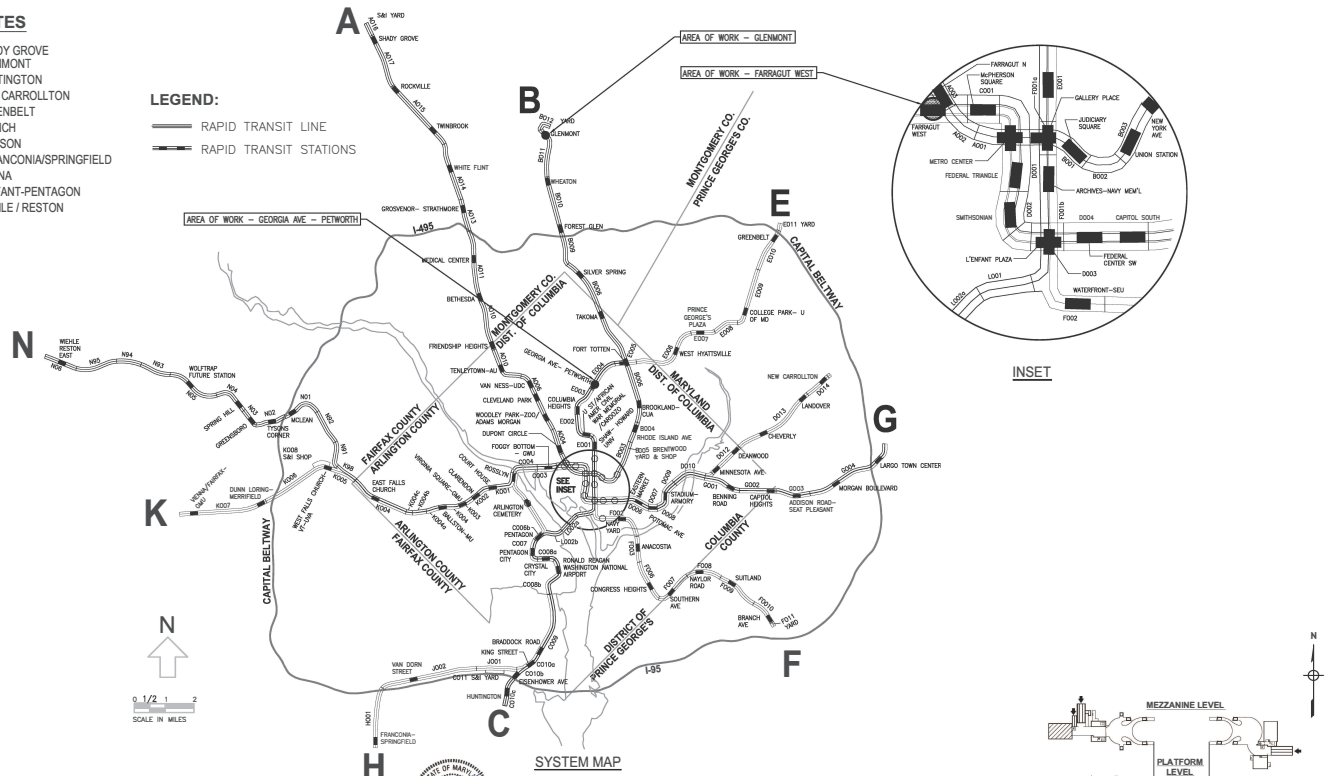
TES
DY GROVE
MONT
TINGTON
CARROLLTON
ENBELT
CH
SON
ANCONIA/SPRINGFIELD
NA
ANT-PENTAGON
LE / RESTON

LEGEND:
RAPID TRANSIT LINE
RAPID TRANSIT STATIONS

A
S&I YARD
SHADY GROVE
A017
ROCKVILLE
A015
TWINBROOK
WHITE FLINT
A014
GROSVENOR– STRATHMORE
A013
AREA OF WORK – GEORGIA AVE – PETWORTH
I-495
MEDICAL CENTER
A011
BETHESDA
A010
FRIENDSHIP HEIGHTS
TENLEYTOWN–AU
VAN NESS–UDC
CLEVELAND PARK
WOODLEY PARK–ZOO/ ADAMS MORGAN
DUPONT CIRCLE
FOGGY BOTTOM – GWU
MONTGOMERY CO.
DIST. OF COLUMBIA

B
B012
YARD
GLENMONT
B011
WHEATON
B010
FOREST GLEN
B009
SILVER SPRING
B008
TAKOMA
FORT TOTTEN
GEORGIA AVE– PETWORTH
E004
E003
COLUMBIA HEIGHTS
E002
E001
U ST/AFRICAN AMER CIVIL WAR MEMORIAL/CARDOZO
SHAW– HOWARD UNIV
B006
BROOKLAND– CUA
B004
RHODE ISLAND AVE
B005
BRENTWOOD YARD & SHOP
AREA OF WORK – GLENMONT
AREA OF WORK – FARRAGUT WEST
MONTGOMERY CO.
PRINCE GEORGE'S CO.
MARYLAND
DIST. OF COLUMBIA

E
ED11 YARD
GREENBELT
E010
E009
CAPITAL BELTWAY
COLLEGE PARK– U OF MD
E008
PRINCE GEORGE'S PLAZA
E007
E006
WEST HYATTSVILLE
E005

N
WIEHLE RESTON EAST
N06
N95
N94
N93
WOLFTRAP FUTURE STATION
N04
N03
SPRING HILL
N02
GREENSBORO
TYSONS CORNER
N01
MCLEAN
K008
S&I SHOP
K98
K006
VIENNA/FAIRFAX– GMU
K007
DUNN LORING– MERRIFIELD
K
WEST FALLS CHURCH VT–UVA
K005
EAST FALLS CHURCH
K004
FAIRFAX COUNTY
ARLINGTON COUNTY
CAPITAL BELTWAY
VIRGINIA SQUARE–GMU
CLARENDON
COURT HOUSE
BALLSTON–MU
ROSSLYN
K001
C005
C004
C003
ARLINGTON CEMETERY
C006b
PENTAGON
C007
PENTAGON CITY
C008a
CRYSTAL CITY
C008b
RONALD REAGAN WASHINGTON NATIONAL AIRPORT
ARLINGTON COUNTY
FAIRFAX COUNTY
SEE INSET
L002b
NAVY YARD
F003
ANACOSTIA
F005
CONGRESS HEIGHTS
F006
EASTERN MARKET
D007
POTOMAC AVE
D008
STADIUM– ARMORY
D009
D010
MINNESOTA AVE
D011
DEANWOOD
D012
CHEVERLY
D013
LANDOVER
D014
NEW CARROLLTON
G
G001
BENNING ROAD
G002
CAPITOL HEIGHTS
G003
ADDISON ROAD– SEAT PLEASANT
G004
MORGAN BOULEVARD
LARGO TOWN CENTER
COLUMBIA COUNTY
F007
SOUTHERN AVE
F008
NAYLOR ROAD
F009
SUITLAND
F0010
BRANCH AVE
F011 YARD
DISTRICT OF
PRINCE GEORGE'S
I-95
F
C009
BRADDOCK ROAD
KING STREET
C010a
J001
VAN DORN STREET
J002
C011 S&I YARD
C010b
EISENHOWER AVE
HUNTINGTON
C010c
C
H001
FRANCONIA– SPRINGFIELD
H
N
0 1/2 1 2
SCALE IN MILES
SYSTEM MAP
STATE OF MARYL

FARRAGUT N
McPHERSON SQUARE
C001
A003
FARRAGUT WEST
A002
A001
METRO CENTER
FEDERAL TRIANGLE
E001
F001a
GALLERY PLACE
JUDICIARY SQUARE
B001
B002
B003
NEW YORK AVE
UNION STATION
ARCHIVES–NAVY MEM'L
D001
SMITHSONIAN
D002
F001b
D004
CAPITOL SOUTH
L'ENFANT PLAZA
FEDERAL CENTER SW
D003
L001
L002a
WATERFRONT–SEU
F002
INSET

MEZZANINE LEVEL
PLATFORM LEVEL
N